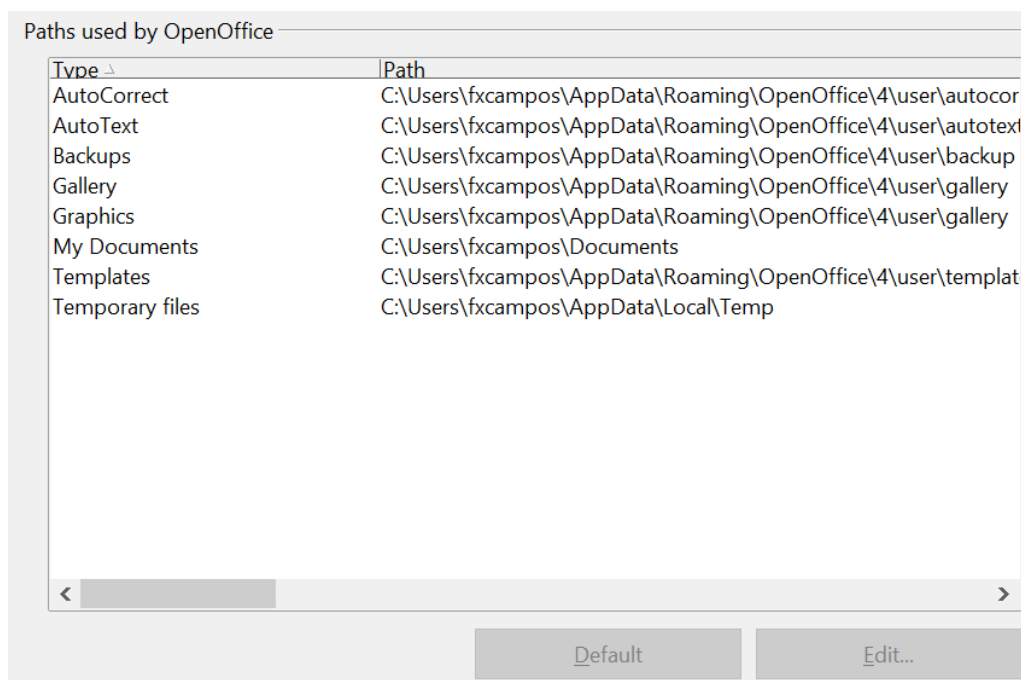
Paths used by OpenOffice

| Type | Path |
|---|---|
| AutoCorrect | C:\Users\fxcampos\AppData\Roaming\OpenOffice\4\user\autocor |
| AutoText | C:\Users\fxcampos\AppData\Roaming\OpenOffice\4\user\autotext |
| Backups | C:\Users\fxcampos\AppData\Roaming\OpenOffice\4\user\backup |
| Gallery | C:\Users\fxcampos\AppData\Roaming\OpenOffice\4\user\gallery |
| Graphics | C:\Users\fxcampos\AppData\Roaming\OpenOffice\4\user\gallery |
| My Documents | C:\Users\fxcampos\Documents |
| Templates | C:\Users\fxcampos\AppData\Roaming\OpenOffice\4\user\templat |
| Temporary files | C:\Users\fxcampos\AppData\Local\Temp |

Default
Edit...